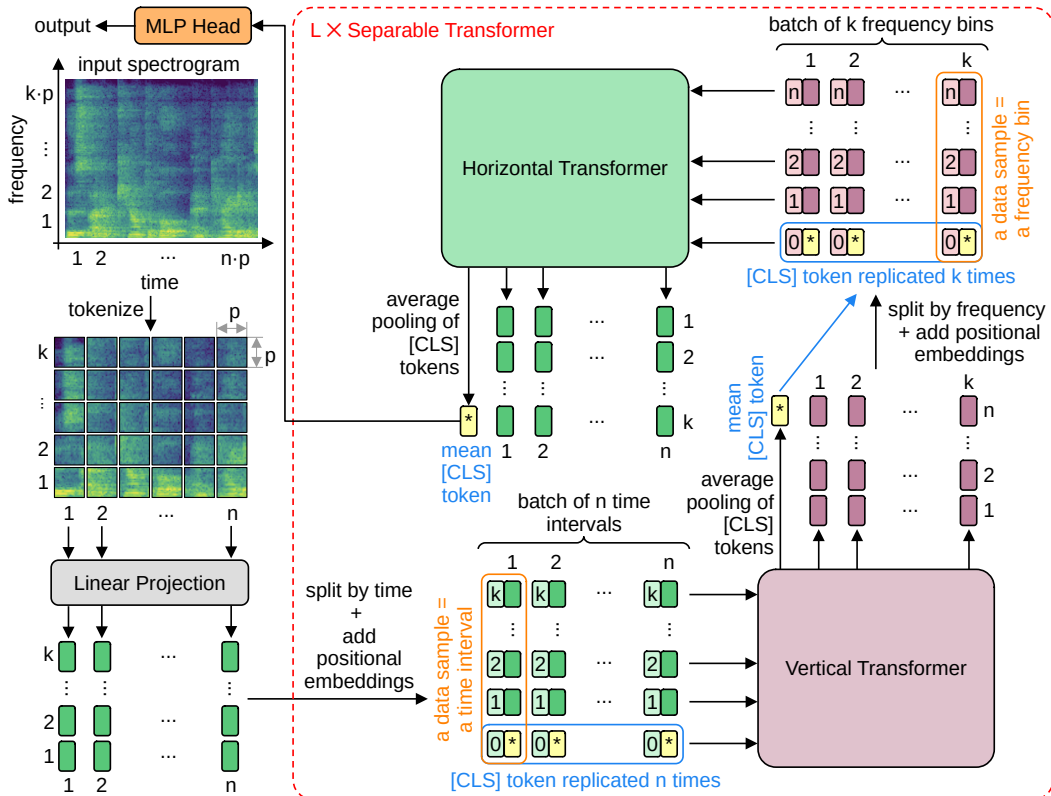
output
MLP Head
L × Separable Transformer
input spectrogram
k·p
frequency
⋮
2
1
1 2 ··· n·p
time
tokenize
p
p
k
⋮
2
1
1 2 ··· n
Linear Projection
k
⋮
2
1
1 2 ··· n
split by time + add positional embeddings
batch of k frequency bins
1 2 ··· k
n n ··· n
2 2 ··· 2
1 1 ··· 1
0* 0* ··· 0*
a data sample = a frequency bin
[CLS] token replicated k times
Horizontal Transformer
average pooling of [CLS] tokens
1
2
k
mean [CLS] token
1 2 ··· n
split by frequency + add positional embeddings
mean [CLS] token
1 2 ··· k
n
2
1
average pooling of [CLS] tokens
batch of n time intervals
1 2 ··· n
k k ··· k
2 2 ··· 2
1 1 ··· 1
0* 0* ··· 0*
a data sample = a time interval
[CLS] token replicated n times
Vertical Transformer